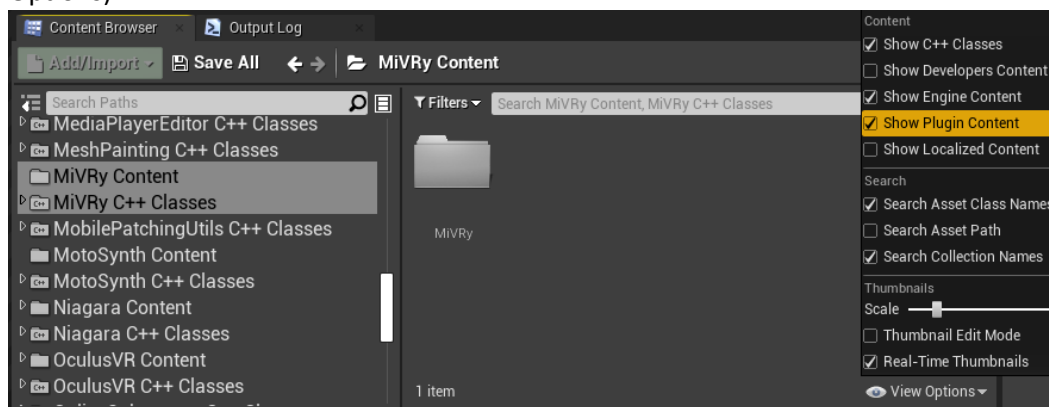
Content Browser
Output Log
Add/Import
Save All
MiVRy Content
Search Paths
MediaPlayerEditor C++ Classes
MeshPainting C++ Classes
MiVRy Content
MiVRy C++ Classes
MobilePatchingUtils C++ Classes
MotoSynth Content
MotoSynth C++ Classes
Niagara Content
Niagara C++ Classes
OculusVR Content
OculusVR C++ Classes
Filters
Search MiVRy Content, MiVRy C++ Classes
MiVRy
1 item
Content
☑ Show C++ Classes
☐ Show Developers Content
☑ Show Engine Content
☑ Show Plugin Content
☐ Show Localized Content
Search
☑ Search Asset Class Names
☐ Search Asset Path
☑ Search Collection Names
Thumbnails
Scale
☐ Thumbnail Edit Mode
☑ Real-Time Thumbnails
View Options